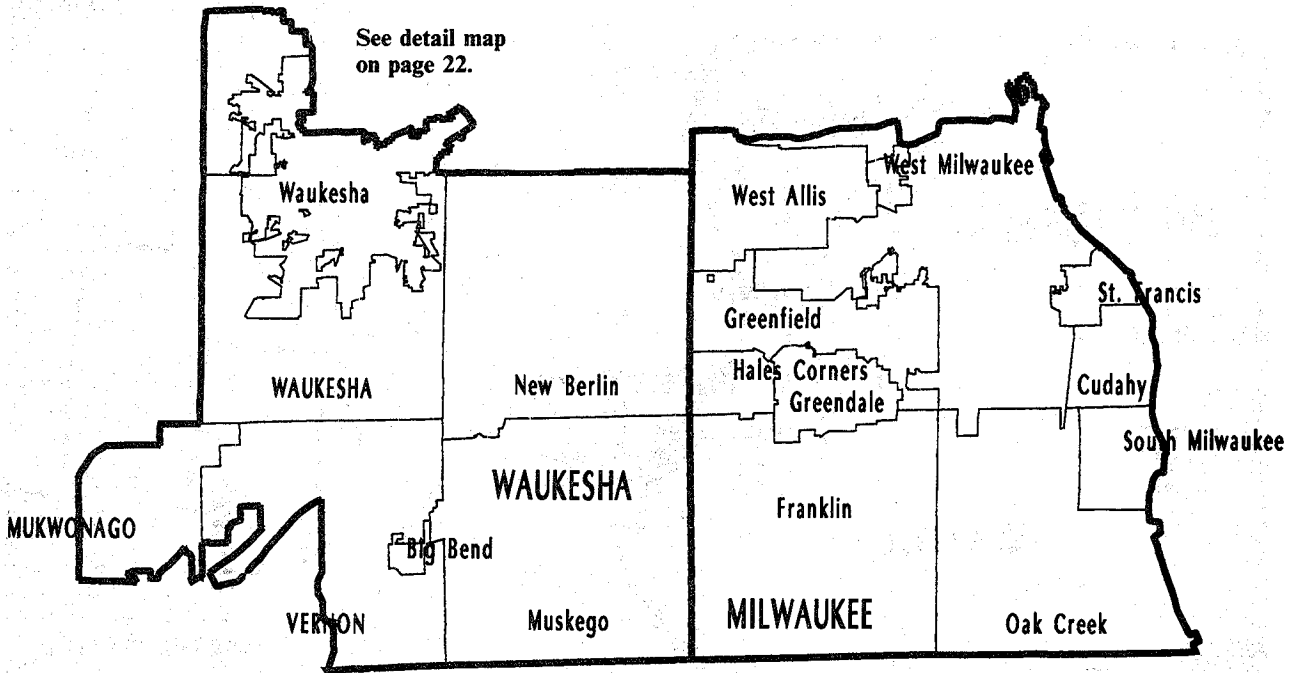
See detail map on page 22.

Waukesha

West Allis

West Milwaukee

St. Francis

Greenfield

Hales Corners

Greendale

Cudahy

WAUKESHA

New Berlin

South Milwaukee

WAUKESHA

MUKWONAGO

Franklin

Big Bend

VERNON

Muskego

MILWAUKEE

Oak Creek